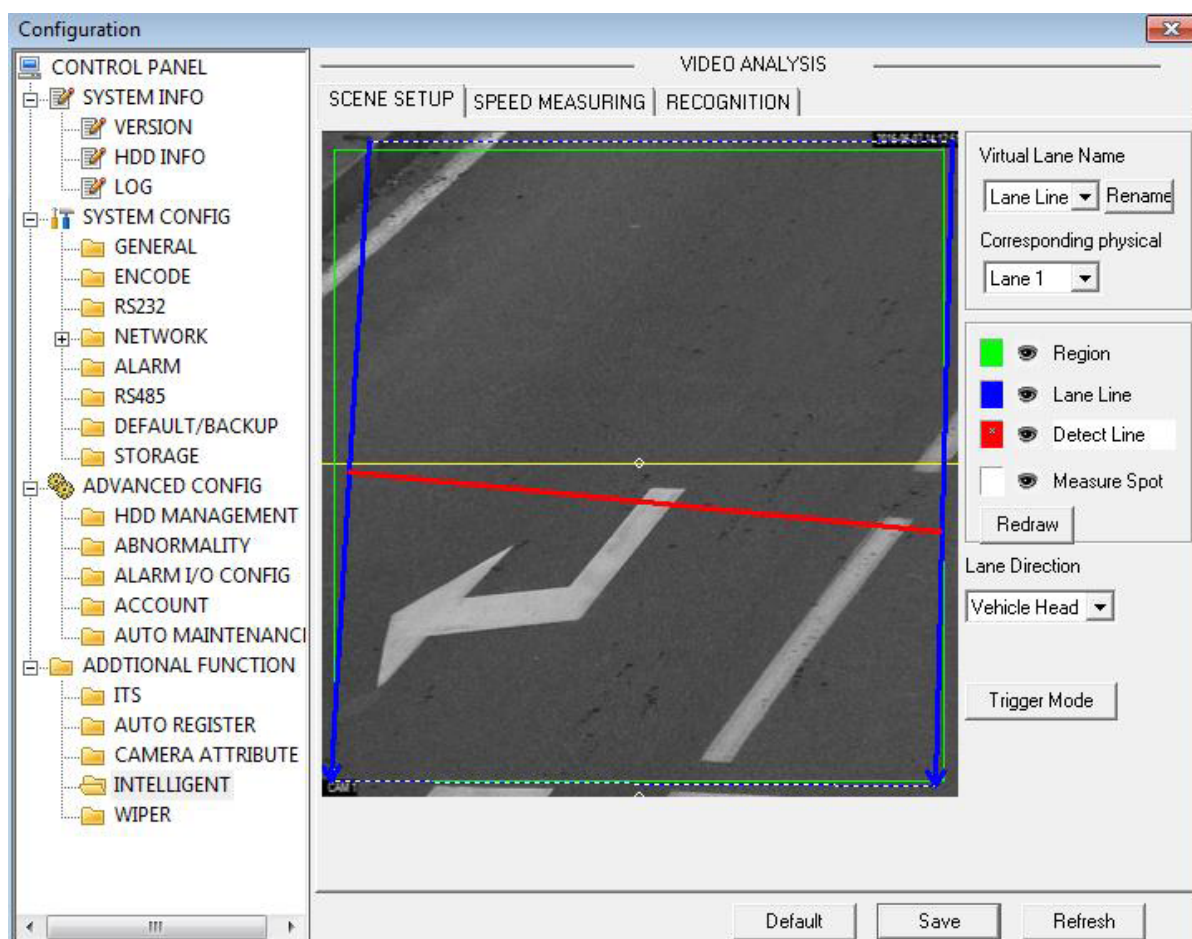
Configuration

CONTROL PANEL
SYSTEM INFO
VERSION
HDD INFO
LOG
SYSTEM CONFIG
GENERAL
ENCODE
RS232
NETWORK
ALARM
RS485
DEFAULT/BACKUP
STORAGE
ADVANCED CONFIG
HDD MANAGEMENT
ABNORMALITY
ALARM I/O CONFIG
ACCOUNT
AUTO MAINTENANCI
ADDTIONAL FUNCTION
ITS
AUTO REGISTER
CAMERA ATTRIBUTE
INTELLIGENT
WIPER

VIDEO ANALYSIS

SCENE SETUP | SPEED MEASURING | RECOGNITION

2016-06-07 14:12:5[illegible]
CAM1

Virtual Lane Name
Lane Line
Rename
Corresponding physical
Lane 1

Region
Lane Line
Detect Line
Measure Spot
Redraw

Lane Direction
Vehicle Head

Trigger Mode

Default
Save
Refresh